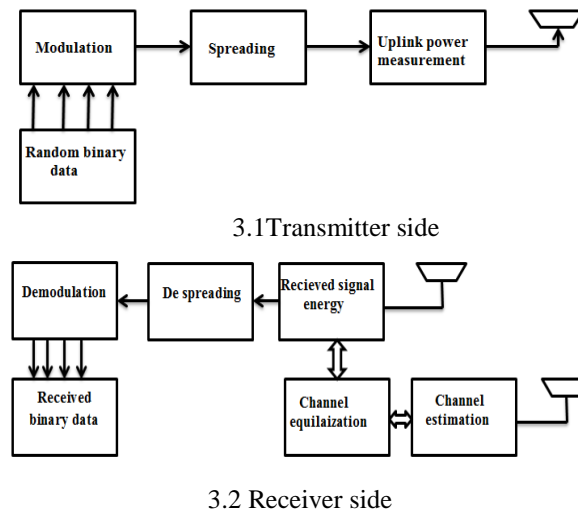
Modulation

Spreading

Uplink power measurement

Random binary data

3.1Transmitter side

Demodulation

De spreading

Recieved signal energy

Received binary data

Channel equilaization

Channel estimation

3.2 Receiver side